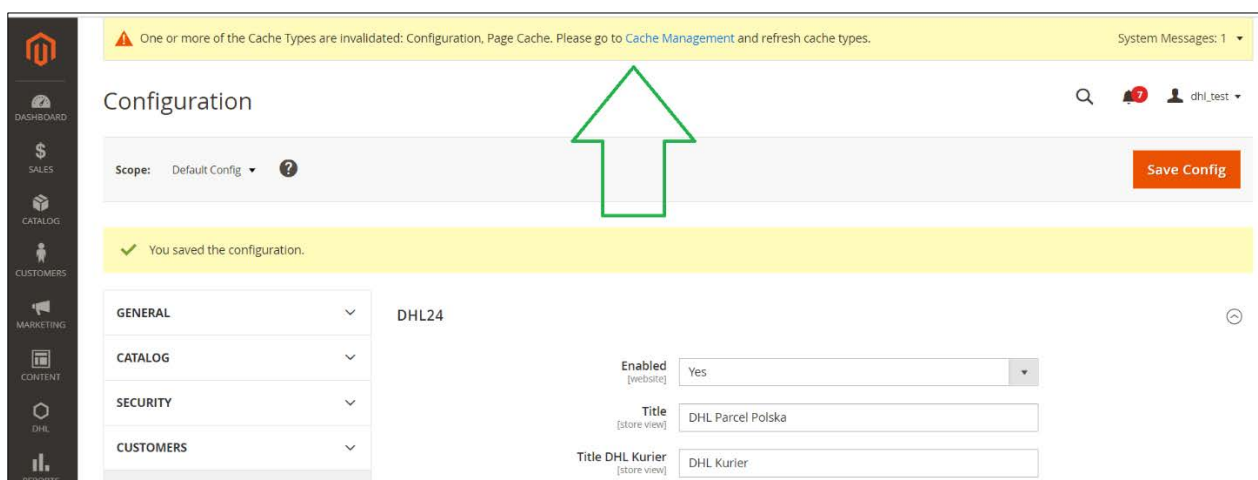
One or more of the Cache Types are invalidated: Configuration, Page Cache. Please go to Cache Management and refresh cache types.

System Messages: 1

DASHBOARD

SALES

CATALOG

CUSTOMERS

MARKETING

CONTENT

DHL

Configuration

7

dhl_test

Scope: Default Config

Save Config

You saved the configuration.

GENERAL

CATALOG

SECURITY

CUSTOMERS

DHL24

Enabled
[website]

Yes

Title
[store view]

DHL Parcel Polska

Title DHL Kurier
[store view]

DHL Kurier